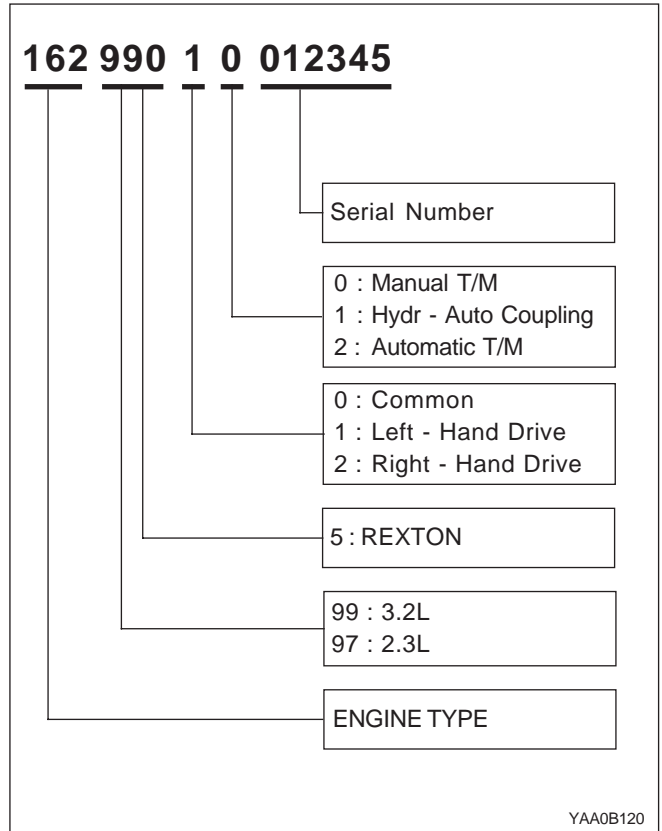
162 990 1 0 012345

Serial Number

0 : Manual T/M
1 : Hydr - Auto Coupling
2 : Automatic T/M

0 : Common
1 : Left - Hand Drive
2 : Right - Hand Drive

5 : REXTON

99 : 3.2L
97 : 2.3L

ENGINE TYPE

YAA0B120